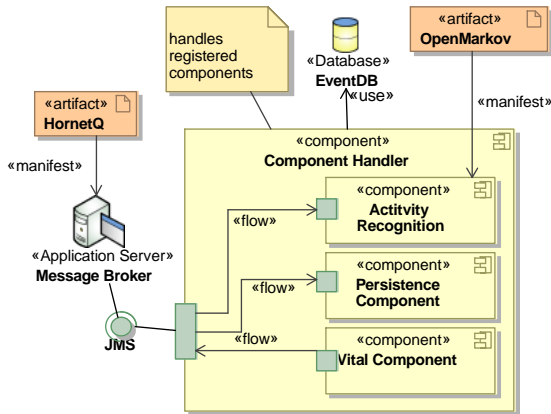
handles registered components

«Database»
EventDB

«artifact»
OpenMarkov

«artifact»
HornetQ

«use»

«manifest»

«manifest»

«component»
Component Handler

«component»
Actitvity Recognition

«flow»

«Application Server»
Message Broker

«component»
Persistence Component

«flow»

JMS

«flow»

«component»
Vital Component